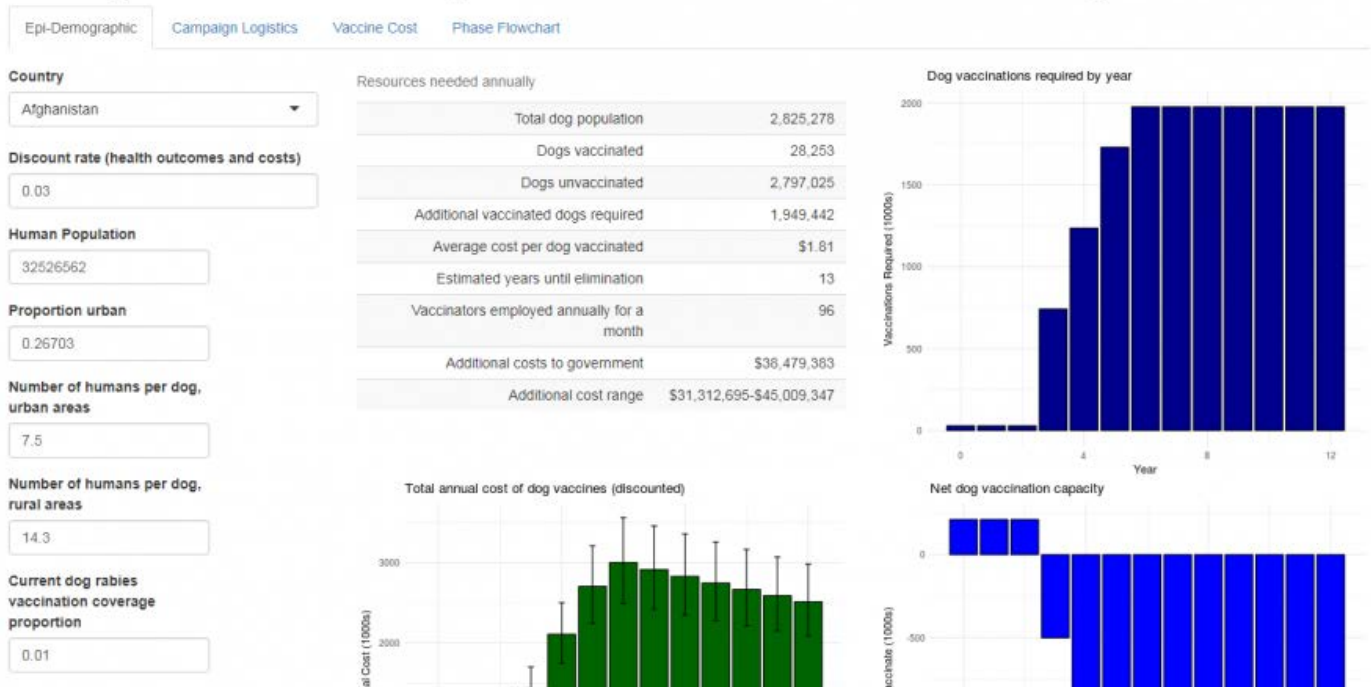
Epi-Demographic | Campaign Logistics | Vaccine Cost | Phase Flowchart

Country
Afghanistan

Discount rate (health outcomes and costs)
0.03

Human Population
32526562

Proportion urban
0.26703

Number of humans per dog, urban areas
7.5

Number of humans per dog, rural areas
14.3

Current dog rabies vaccination coverage proportion
0.01

Resources needed annually

| | |
|---|---|
| Total dog population | 2,825,278 |
| Dogs vaccinated | 28,253 |
| Dogs unvaccinated | 2,797,025 |
| Additional vaccinated dogs required | 1,949,442 |
| Average cost per dog vaccinated | \$1.81 |
| Estimated years until elimination | 13 |
| Vaccinators employed annually for a month | 96 |
| Additional costs to government | \$38,479,383 |
| Additional cost range | \$31,312,695-\$45,009,347 |

Dog vaccinations required by year
Vaccinations Required (1000s)
2000
1500
1000
500
0
0 4 8 12
Year

Total annual cost of dog vaccines (discounted)
al Cost (1000s)
3000
2000

Net dog vaccination capacity
ccinate (1000s)
0
-500